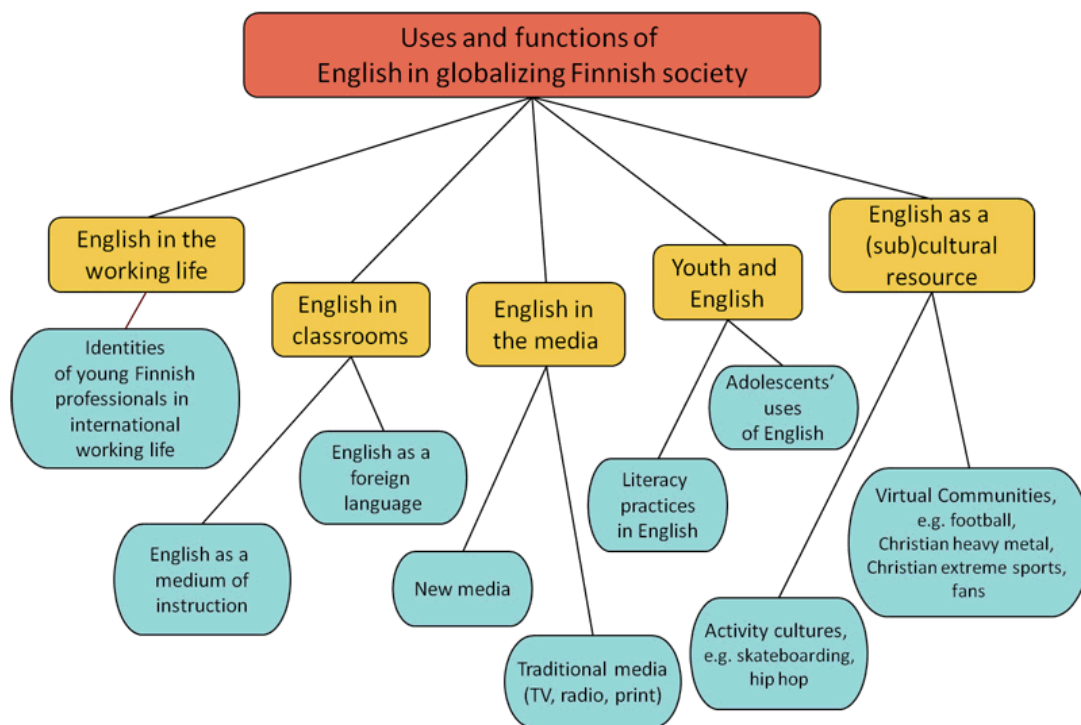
Uses and functions of English in globalizing Finnish society

English in the working life

Identities of young Finnish professionals in international working life

English in classrooms

English as a foreign language

English as a medium of instruction

English in the media

New media

Traditional media (TV, radio, print)

Youth and English

Adolescents' uses of English

Literacy practices in English

English as a (sub)cultural resource

Virtual Communities, e.g. football, Christian heavy metal, Christian extreme sports, fans

Activity cultures, e.g. skateboarding, hip hop